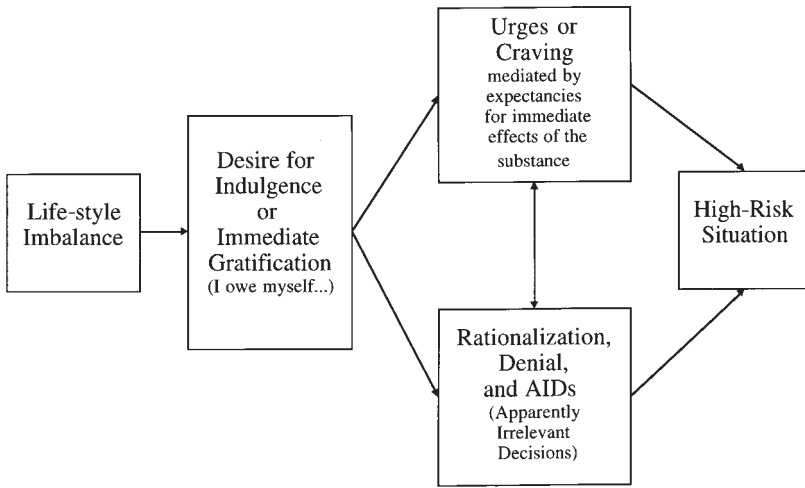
Life-style Imbalance

Desire for Indulgence or Immediate Gratification (I owe myself...)

Urges or Craving mediated by expectancies for immediate effects of the substance

Rationalization, Denial, and AIDs (Apparently Irrelevant Decisions)

High-Risk Situation